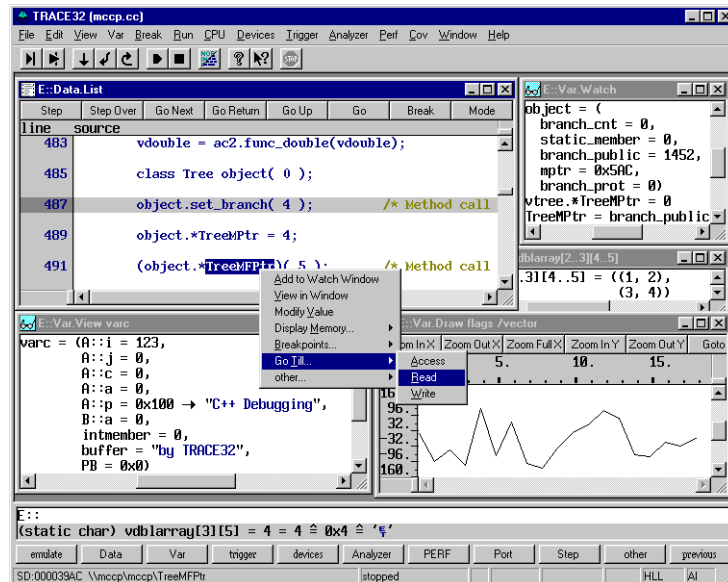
TRACE32 (mccp.cc)

File Edit View Var Break Run CPU Devices Trigger Analyzer Perf Cov Window Help

E::Data.List

Step | Step Over | Go Next | Go Return | Go Up | Break | Mode

line source

483 vdouble = ac2.func_double(vdouble);

485 class Tree object( 0 );

487 object.set_branch( 4 ); /* Method call

489 object.*TreeMPtr = 4;

491 (object.*TreeMFPtr)( 5 ); /* Method call

Add to Watch Window
View in Window
Modify Value
Display Memory...
Breakpoints...
Go Till...
other...

Access
Read
Write

E::Var.Watch

object = (
branch_cnt = 0,
static_member = 0,
branch_public = 1452,
mptr = 0x5AC,
branch_prot = 0)
vtree.*TreeMPtr = 0
TreeMPtr = branch_public

dblarray[2..3][4..5]

.3][4..5] = ((1, 2),
(3, 4))

E::Var.View varc

varc = (A::i = 123,
A::j = 0,
A::c = 0,
A::a = 0,
A::p = 0x100 → "C++ Debugging",
B::a = 0,
intmember = 0,
buffer = "by TRACE32",
PB = 0x0)

::Var.Draw flags /vector

om In X | Zoom Out X | Zoom Full X | Zoom In Y | Zoom Out Y | Goto

5. 10. 15.

16
96.
32.
-32.
-96.
160.

E::
(static char) vdblarray[3][5] = 4 = 4 ≙ 0x4 ≙ '�along'

emulate | Data | Var | trigger | devices | Analyzer | PERF | Port | Step | other | previous

SD:000039AC \\mccp\mccp\TreeMFPtr | stopped | HLL | AI